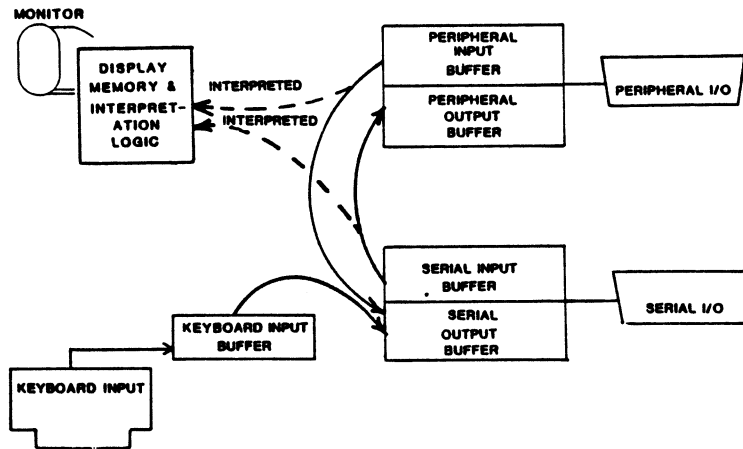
MONITOR

DISPLAY MEMORY & INTERPRETATION LOGIC

INTERPRETED

INTERPRETED

PERIPHERAL INPUT BUFFER

PERIPHERAL OUTPUT BUFFER

PERIPHERAL I/O

SERIAL INPUT BUFFER

SERIAL OUTPUT BUFFER

SERIAL I/O

KEYBOARD INPUT BUFFER

KEYBOARD INPUT